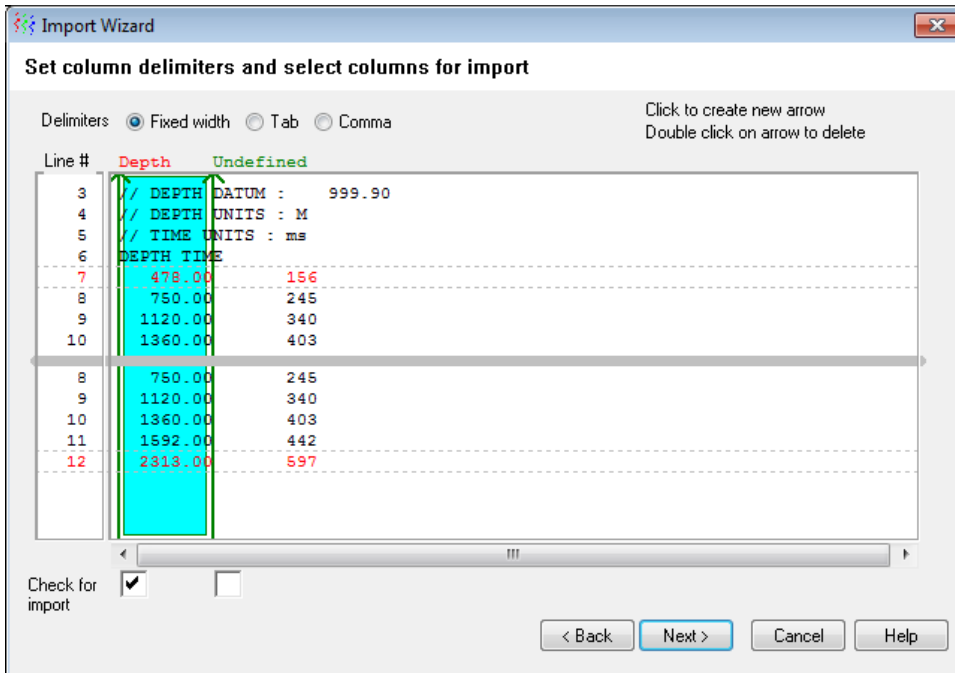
Import Wizard

Set column delimiters and select columns for import

Delimiters Fixed width Tab Comma

Click to create new arrow
Double click on arrow to delete

Line # Depth Undefined

3 // DEPTH DATUM : 999.90
4 // DEPTH UNITS : M
5 // TIME UNITS : ms
6 DEPTH TIME
7 478.00 156
8 750.00 245
9 1120.00 340
10 1360.00 403

8 750.00 245
9 1120.00 340
10 1360.00 403
11 1592.00 442
12 2313.00 597

Check for import

< Back Next > Cancel Help